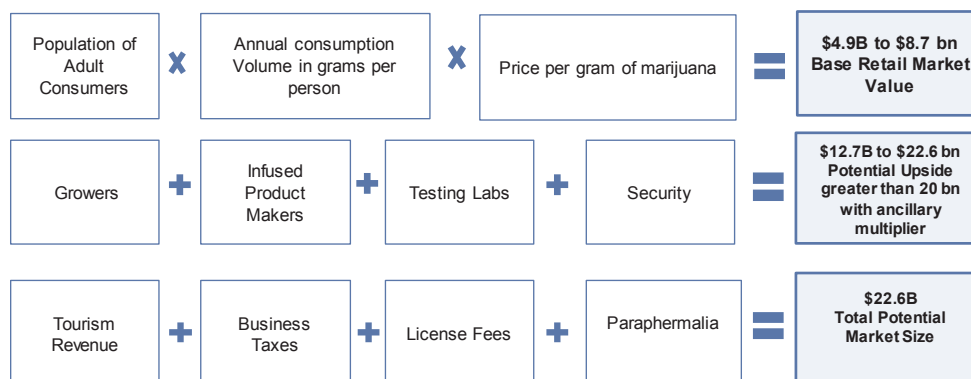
Population of Adult Consumers X Annual consumption Volume in grams per person X Price per gram of marijuana = $4.9B to $8.7 bn Base Retail Market Value

Growers + Infused Product Makers + Testing Labs + Security = $12.7B to $22.6 bn Potential Upside greater than 20 bn with ancillary multiplier

Tourism Revenue + Business Taxes + License Fees + Paraphermalia = $22.6B Total Potential Market Size